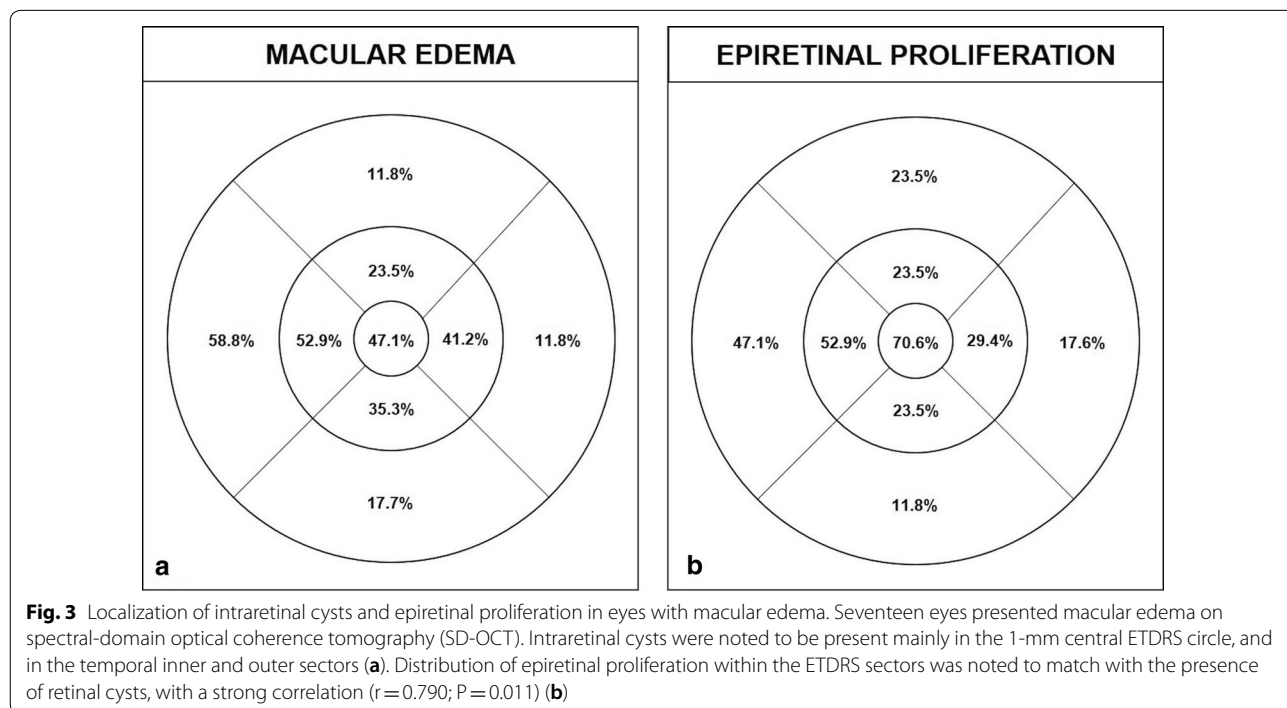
MACULAR EDEMA

11.8%

23.5%

58.8%

52.9%

47.1%

41.2%

11.8%

35.3%

17.7%

a

EPIRETINAL PROLIFERATION

23.5%

23.5%

47.1%

52.9%

70.6%

29.4%

17.6%

23.5%

11.8%

b

**Fig. 3** Localization of intraretinal cysts and epiretinal proliferation in eyes with macular edema. Seventeen eyes presented macular edema on spectral-domain optical coherence tomography (SD-OCT). Intraretinal cysts were noted to be present mainly in the 1-mm central ETDRS circle, and in the temporal inner and outer sectors (**a**). Distribution of epiretinal proliferation within the ETDRS sectors was noted to match with the presence of retinal cysts, with a strong correlation (r = 0.790; P = 0.011) (**b**)